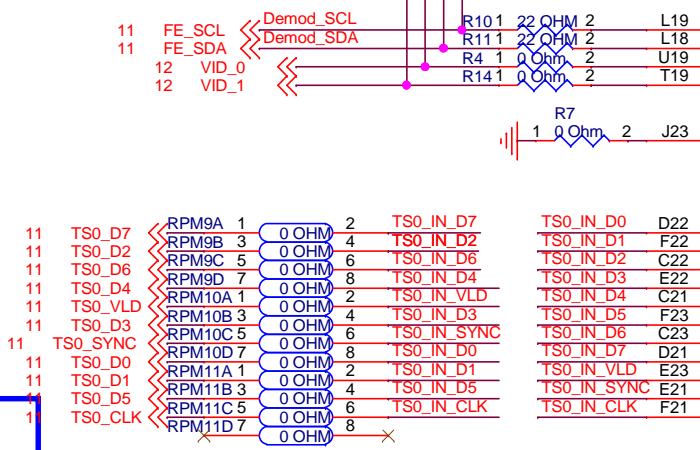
11 FE_SCL
11 FE_SDA
12 VID_0
12 VID_1
Demod_SCL
Demod_SDA
R10 1 22 OHM 2 L19
R11 1 22 OHM 2 L18
R4 1 0 Ohm 2 U19
R14 1 0 Ohm 2 T19
R7
1 0 Ohm 2 J23

11 TS0_D7
11 TS0_D2
11 TS0_D6
11 TS0_D4
11 TS0_VLD
11 TS0_D3
11 TS0_SYNC
11 TS0_D0
11 TS0_D1
11 TS0_D5
11 TS0_CLK

| | | | | | | |
|---|---|---|---|---|---|---|
| RPM9A | 1 | 0 OHM | 2 | TS0_IN_D7 | TS0_IN_D0 | D22 |
| RPM9B | 3 | 0 OHM | 4 | TS0_IN_D2 | TS0_IN_D1 | F22 |
| RPM9C | 5 | 0 OHM | 6 | TS0_IN_D6 | TS0_IN_D2 | C22 |
| RPM9D | 7 | 0 OHM | 8 | TS0_IN_D4 | TS0_IN_D3 | E22 |
| RPM10A | 1 | 0 OHM | 2 | TS0_IN_VLD | TS0_IN_D4 | C21 |
| RPM10B | 3 | 0 OHM | 4 | TS0_IN_D3 | TS0_IN_D5 | F23 |
| RPM10C | 5 | 0 OHM | 6 | TS0_IN_SYNC | TS0_IN_D6 | C23 |
| RPM10D | 7 | 0 OHM | 8 | TS0_IN_D0 | TS0_IN_D7 | D21 |
| RPM11A | 1 | 0 OHM | 2 | TS0_IN_D1 | TS0_IN_VLD | E23 |
| RPM11B | 3 | 0 OHM | 4 | TS0_IN_D5 | TS0_IN_SYNC | E21 |
| RPM11C | 5 | 0 OHM | 6 | TS0_IN_CLK | TS0_IN_CLK | F21 |
| RPM11D | 7 | 0 OHM | 8 | | | |